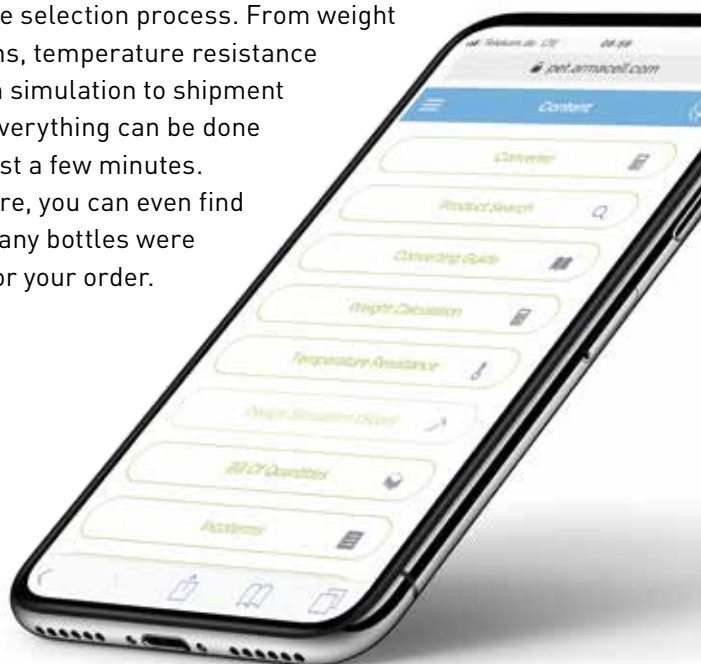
e selection process. From weight
ns, temperature resistance
n simulation to shipment
verything can be done
st a few minutes.
re, you can even find
any bottles were
or your order.

Telekom.de LTE 08:59
pet.armacell.com
Content
Converter
Product Search
Converting Guide
Weight Calculation
Temperature Resistance
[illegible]
Bill Of Quantities
Footprinter